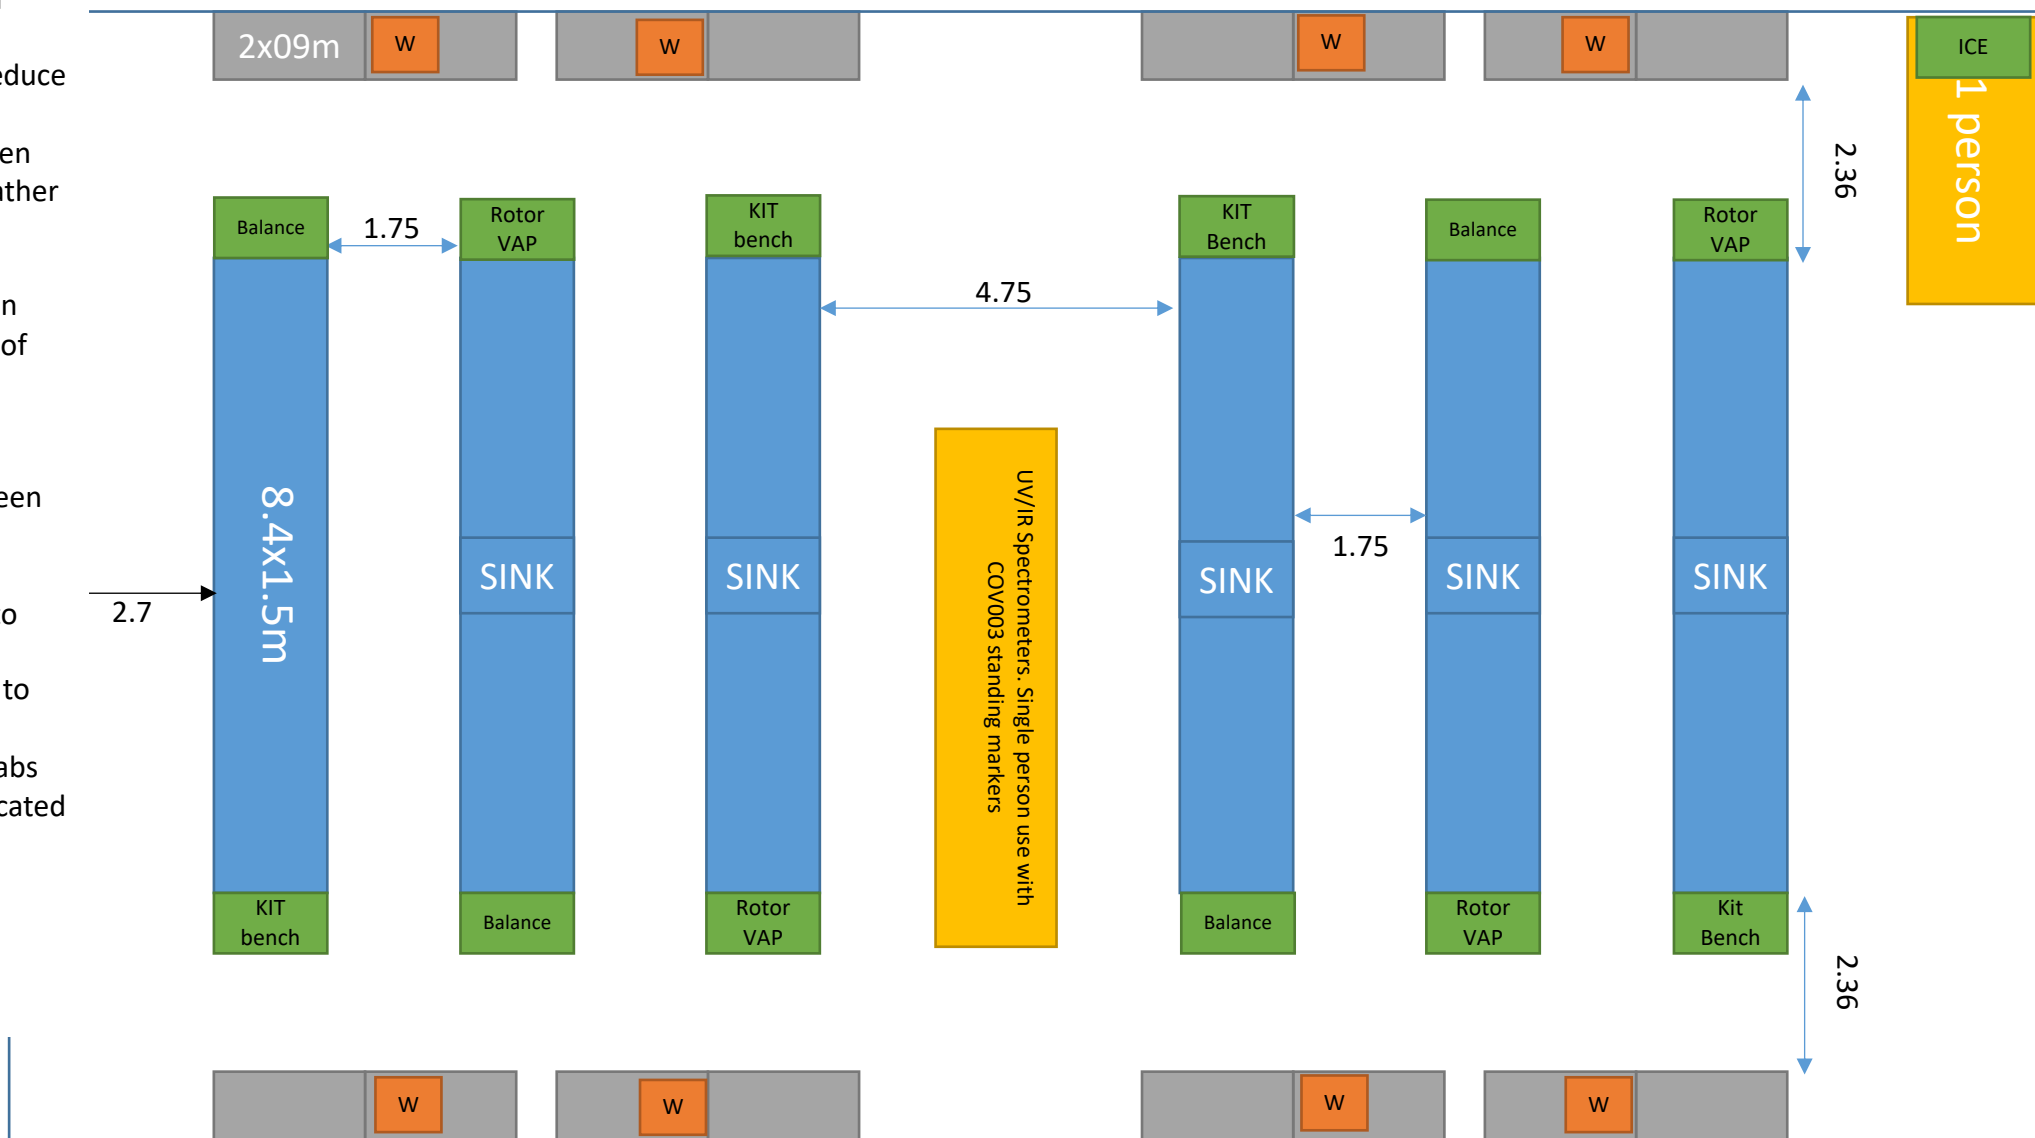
educe

en
ther

n
of

een

o

to

abs
cated

2x09m
W
W
W
W
ICE
1 person

Balance
1.75
Rotor VAP
KIT bench
4.75
KIT Bench
Balance
Rotor VAP
2.36

8.4x1.5m
SINK
SINK
SINK
SINK
SINK
1.75
2.7

UV/IR Spectrometers. Single person use with COV003 standing markers

KIT bench
Balance
Rotor VAP
Balance
Rotor VAP
Kit Bench
2.36

W
W
W
W